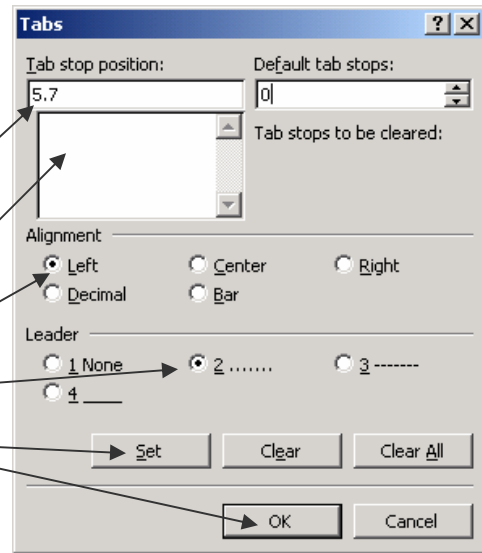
Tabs

?

X

Tab stop position:

5.7

Default tab stops:

0

Tab stops to be cleared:

Alignment

Left

Center

Right

Decimal

Bar

Leader

1 None

2 .......

3 -------

4 ____

Set

Clear

Clear All

OK

Cancel